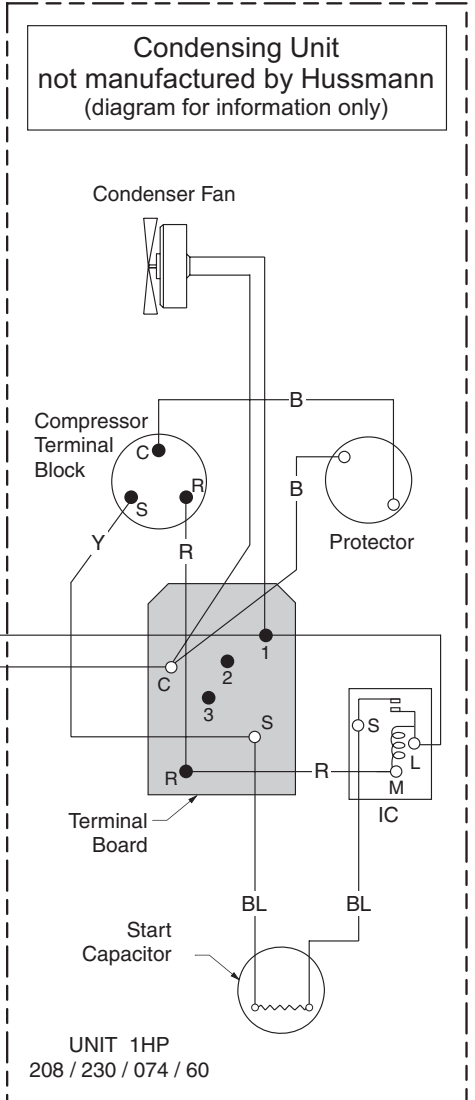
Condensing Unit
not manufactured by Hussmann
(diagram for information only)

Condenser Fan

Compressor Terminal Block

C
S
R

B

B

Protector

Y

R

C
1
2
3
S
R

R

S
L
M
IC

Terminal Board

BL
BL

Start Capacitor

UNIT 1HP
208 / 230 / 074 / 60